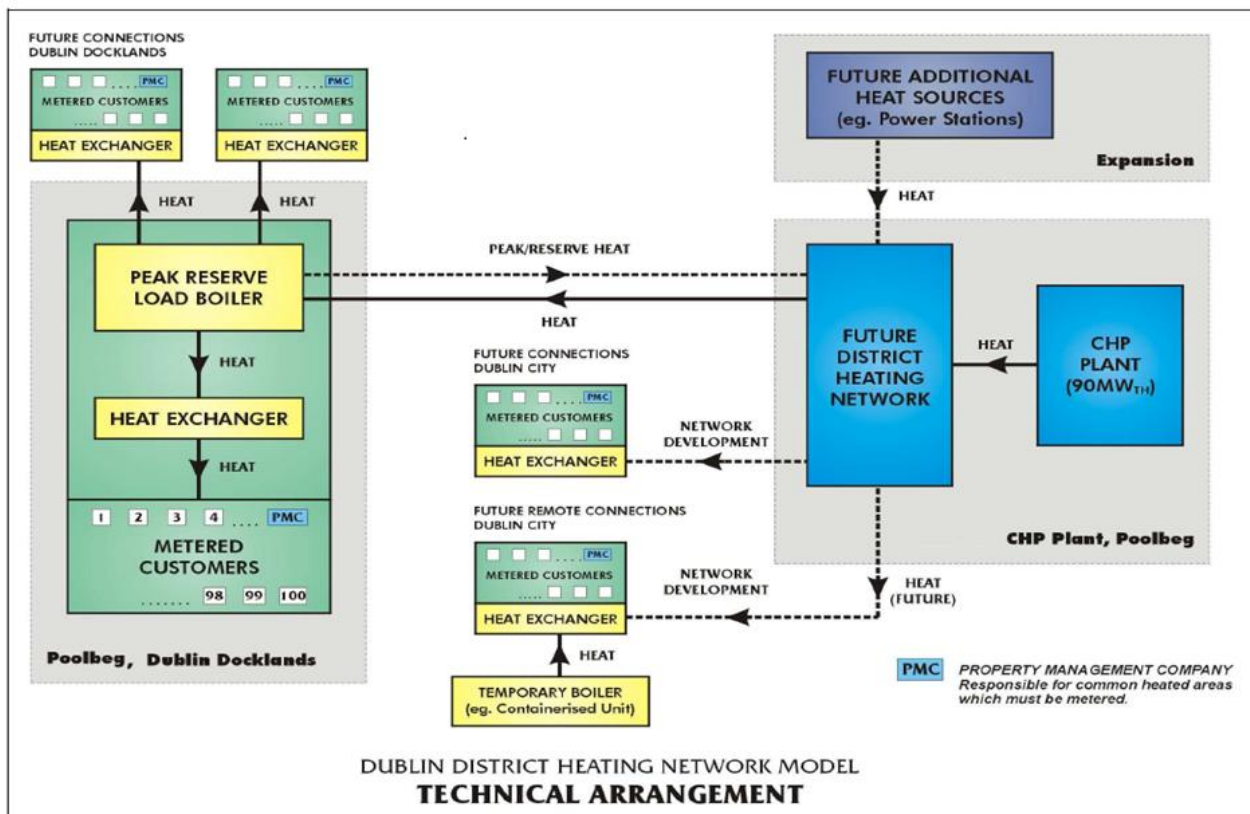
FUTURE CONNECTIONS
DUBLIN DOCKLANDS

.... PMC
METERED CUSTOMERS
.....
HEAT EXCHANGER

.... PMC
METERED CUSTOMERS
.....
HEAT EXCHANGER

HEAT

HEAT

PEAK RESERVE LOAD BOILER

HEAT

HEAT EXCHANGER

HEAT

1 2 3 4 .... PMC
METERED CUSTOMERS
....... 98 99 100

Poolbeg, Dublin Docklands

FUTURE ADDITIONAL HEAT SOURCES (eg. Power Stations)

Expansion

HEAT

PEAK/RESERVE HEAT

HEAT

FUTURE DISTRICT HEATING NETWORK

HEAT

CHP PLANT ($90MW_{TH}$)

FUTURE CONNECTIONS
DUBLIN CITY

.... PMC
METERED CUSTOMERS
.....
HEAT EXCHANGER

NETWORK DEVELOPMENT

FUTURE REMOTE CONNECTIONS
DUBLIN CITY

.... PMC
METERED CUSTOMERS
.....
HEAT EXCHANGER

NETWORK DEVELOPMENT

HEAT (FUTURE)

CHP Plant, Poolbeg

HEAT

TEMPORARY BOILER (eg. Containerised Unit)

PMC PROPERTY MANAGEMENT COMPANY
Responsible for common heated areas which must be metered.

DUBLIN DISTRICT HEATING NETWORK MODEL
TECHNICAL ARRANGEMENT